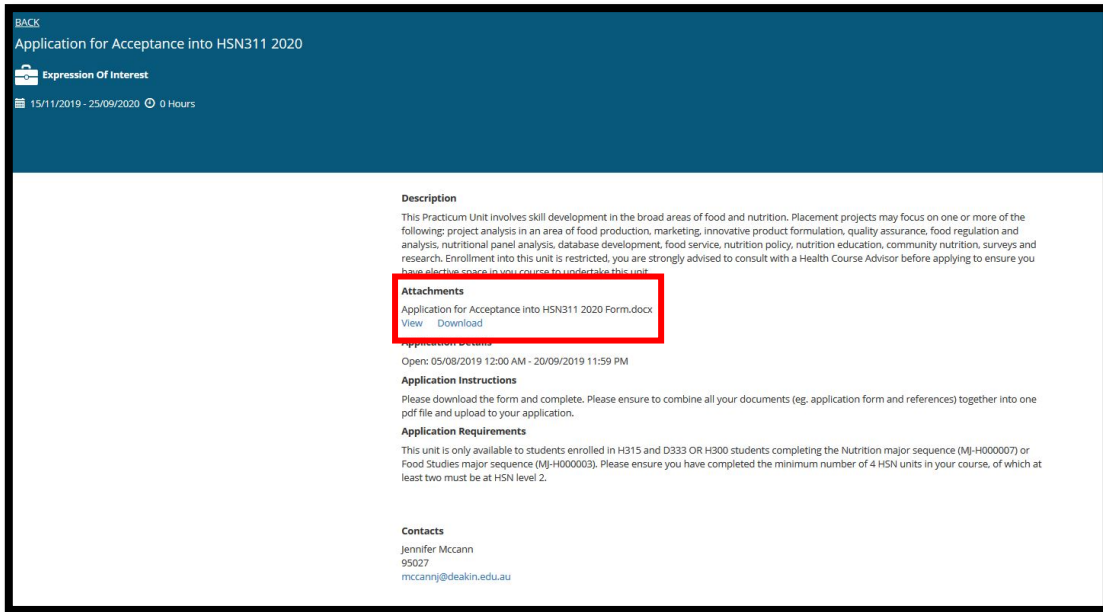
BACK
Application for Acceptance into HSN311 2020

Expression Of Interest

15/11/2019 - 25/09/2020 0 Hours

Description
This Practicum Unit involves skill development in the broad areas of food and nutrition. Placement projects may focus on one or more of the following: project analysis in an area of food production, marketing, innovative product formulation, quality assurance, food regulation and analysis, nutritional panel analysis, database development, food service, nutrition policy, nutrition education, community nutrition, surveys and research. Enrollment into this unit is restricted, you are strongly advised to consult with a Health Course Advisor before applying to ensure you have elective space in you course to undertake this unit.

Attachments
Application for Acceptance into HSN311 2020 Form.docx
View Download

Application Details
Open: 05/08/2019 12:00 AM - 20/09/2019 11:59 PM

Application Instructions
Please download the form and complete. Please ensure to combine all your documents (eg. application form and references) together into one pdf file and upload to your application.

Application Requirements
This unit is only available to students enrolled in H315 and D333 OR H300 students completing the Nutrition major sequence (MJ-H000007) or Food Studies major sequence (MJ-H000003). Please ensure you have completed the minimum number of 4 HSN units in your course, of which at least two must be at HSN level 2.

Contacts
Jennifer Mccann
95027
mccannj@deakin.edu.au